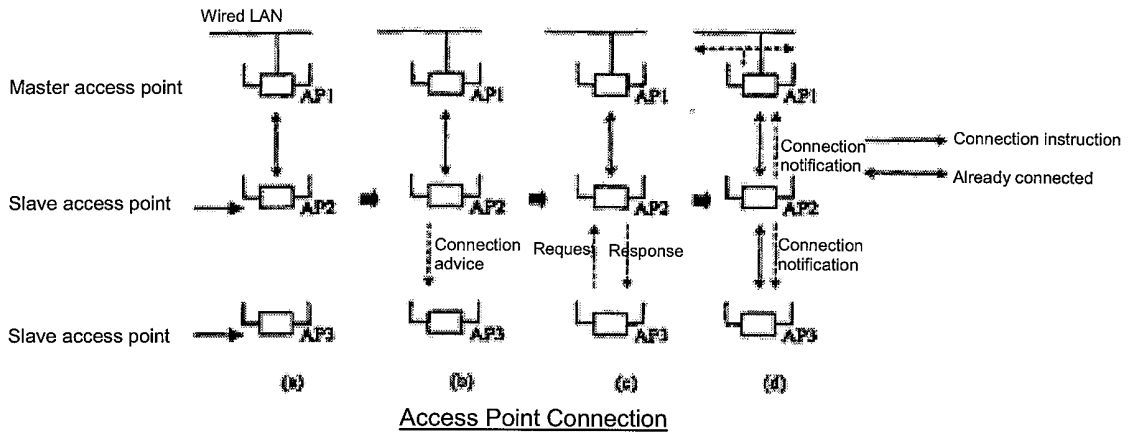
Wired LAN

Master access point

Slave access point

Slave access point

AP1

AP2

AP3

(a)

AP1

AP2

Connection advice

AP3

(b)

AP1

AP2

Request

Response

AP3

(c)

AP1

Connection notification

AP2

Connection notification

AP3

(d)

Connection instruction

Already connected

Access Point Connection